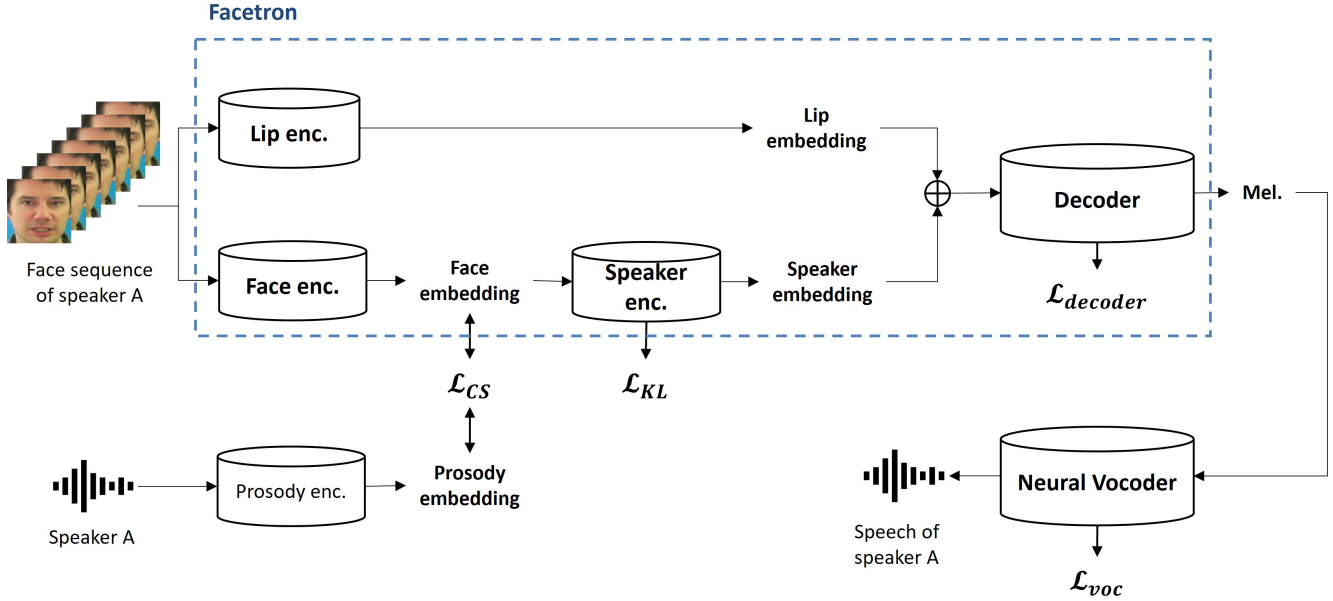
Facetron

Face sequence of speaker A

Lip enc.

Lip embedding

Decoder

Mel.

$\mathcal{L}_{decoder}$

Face enc.

Face embedding

Speaker enc.

Speaker embedding

$\mathcal{L}_{CS}$

$\mathcal{L}_{KL}$

Speaker A

Prosody enc.

Prosody embedding

Neural Vocoder

Speech of speaker A

$\mathcal{L}_{voc}$